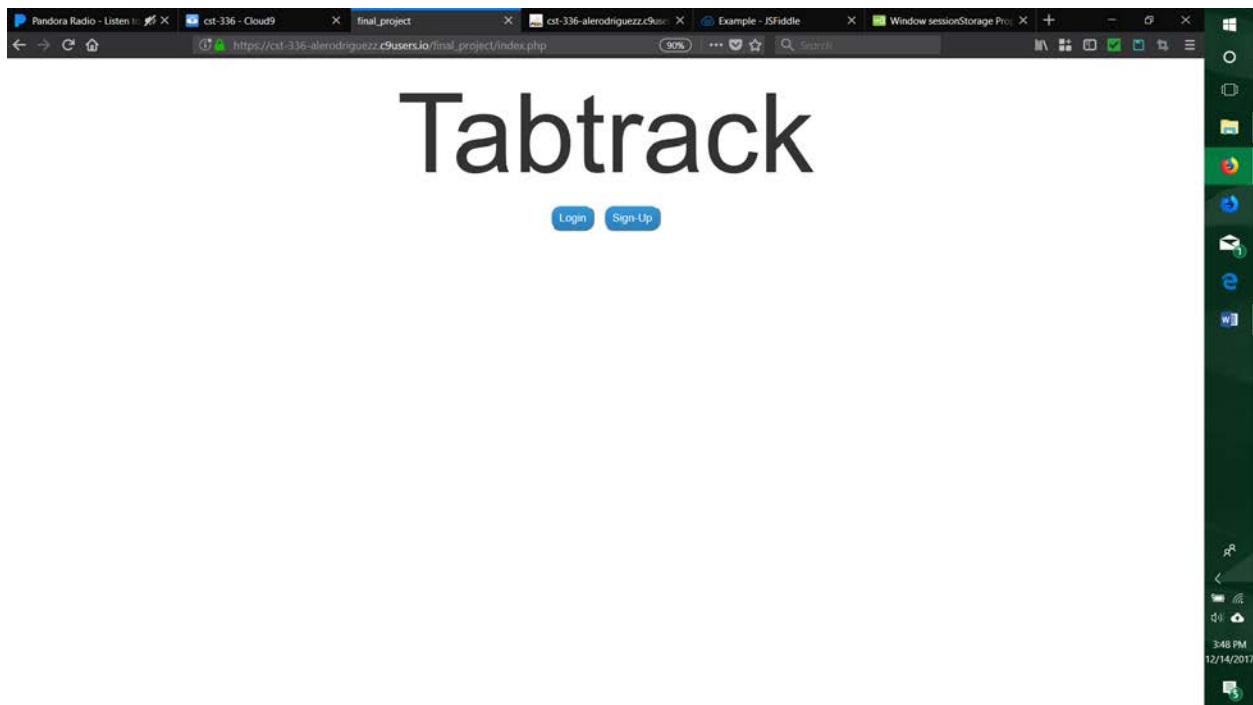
Pandora Radio - Listen t
cst-336 - Cloud9
final_project
cst-336-alerodriguezz.c9us
Example - JSFiddle
Window sessionStorage Pro
https://cst-336-alerodriguezz.c9users.io/final_project/index.php
90%
Search

Tabtrack

Login
Sign-Up

3:48 PM
12/14/2017